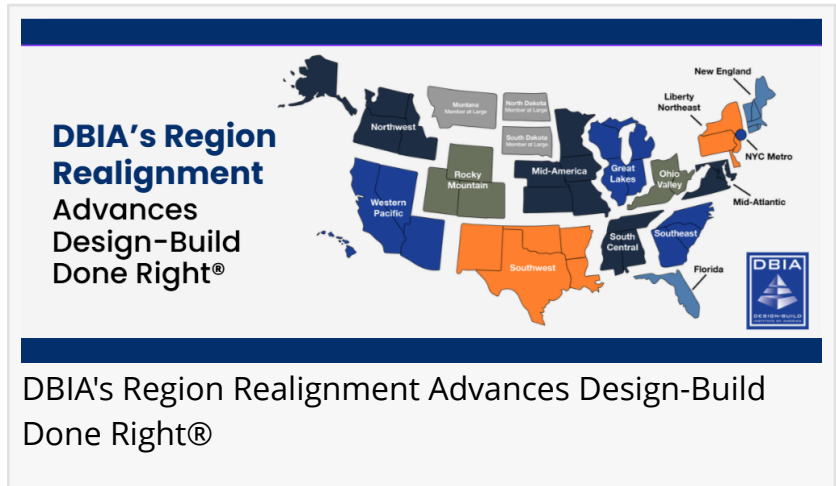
DBIA's Region Realignment Advances Design-Build Done Right®

Northwest

Montana
Member at Large

North Dakota
Member at Large

South Dakota
Member at Large

New England

Liberty Northeast

NYC Metro

Rocky Mountain

Mid-America

Great Lakes

Ohio Valley

Mid-Atlantic

Western Pacific

South Central

Southeast

Southwest

Florida

DBIA
DESIGN-BUILD
INSTITUTE OF AMERICA

DBIA's Region Realignment Advances Design-Build Done Right®